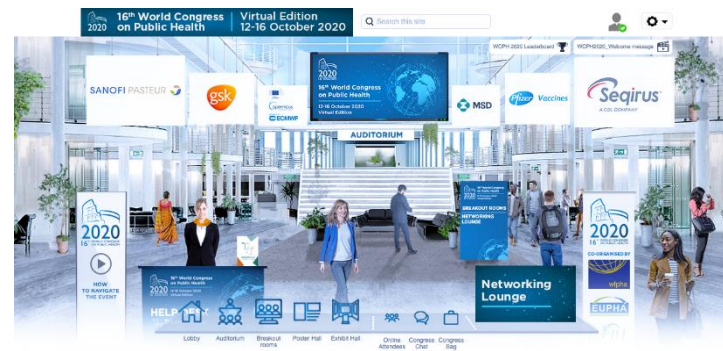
2020 16th World Congress on Public Health | Virtual Edition 12-16 October 2020

Search this site

WCPH 2020 Leaderboard

WCPH2020_Welcome message

SANOFI PASTEUR

gsk

ECMWF

2020 16th World Congress on Public Health

12-16 October 2020 Virtual Edition

MSD

Pfizer Vaccines

Seqirus

A CSL COMPANY

AUDITORIUM

BREAKOUT ROOMS

NETWORKING LOUNGE

2020

HOW TO NAVIGATE THE EVENT

2020 16th World Congress on Public Health

HELP

Networking Lounge

2020 16th

CO-ORGANISED BY

wfpha

EUPHA

Lobby

Auditorium

Breakout rooms

Poster Hall

Exhibit Hall

Online Attendees

Congress Chat

Congress Bag